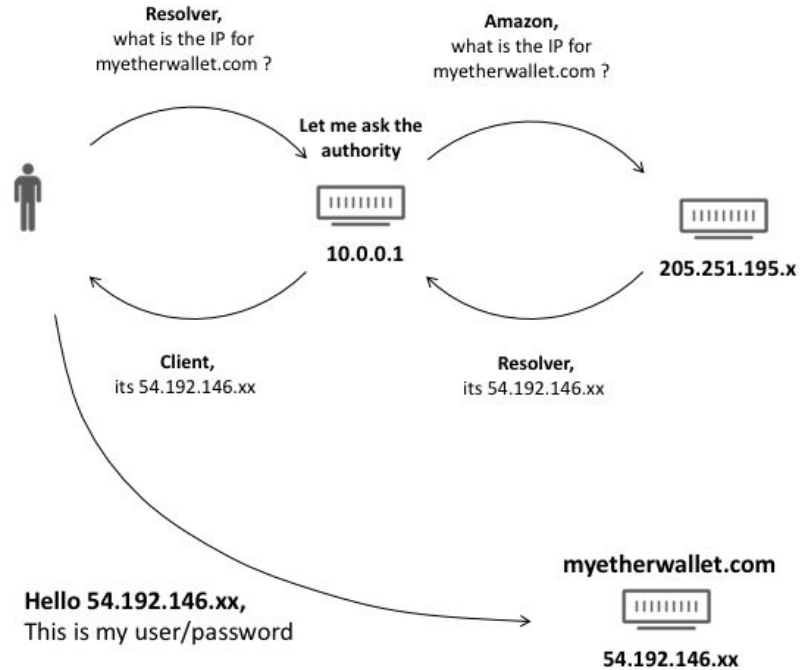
Resolver,
what is the IP for
myetherwallet.com ?

Amazon,
what is the IP for
myetherwallet.com ?

Let me ask the
authority

10.0.0.1

205.251.195.x

Client,
its 54.192.146.xx

Resolver,
its 54.192.146.xx

myetherwallet.com

Hello 54.192.146.xx,
This is my user/password

54.192.146.xx